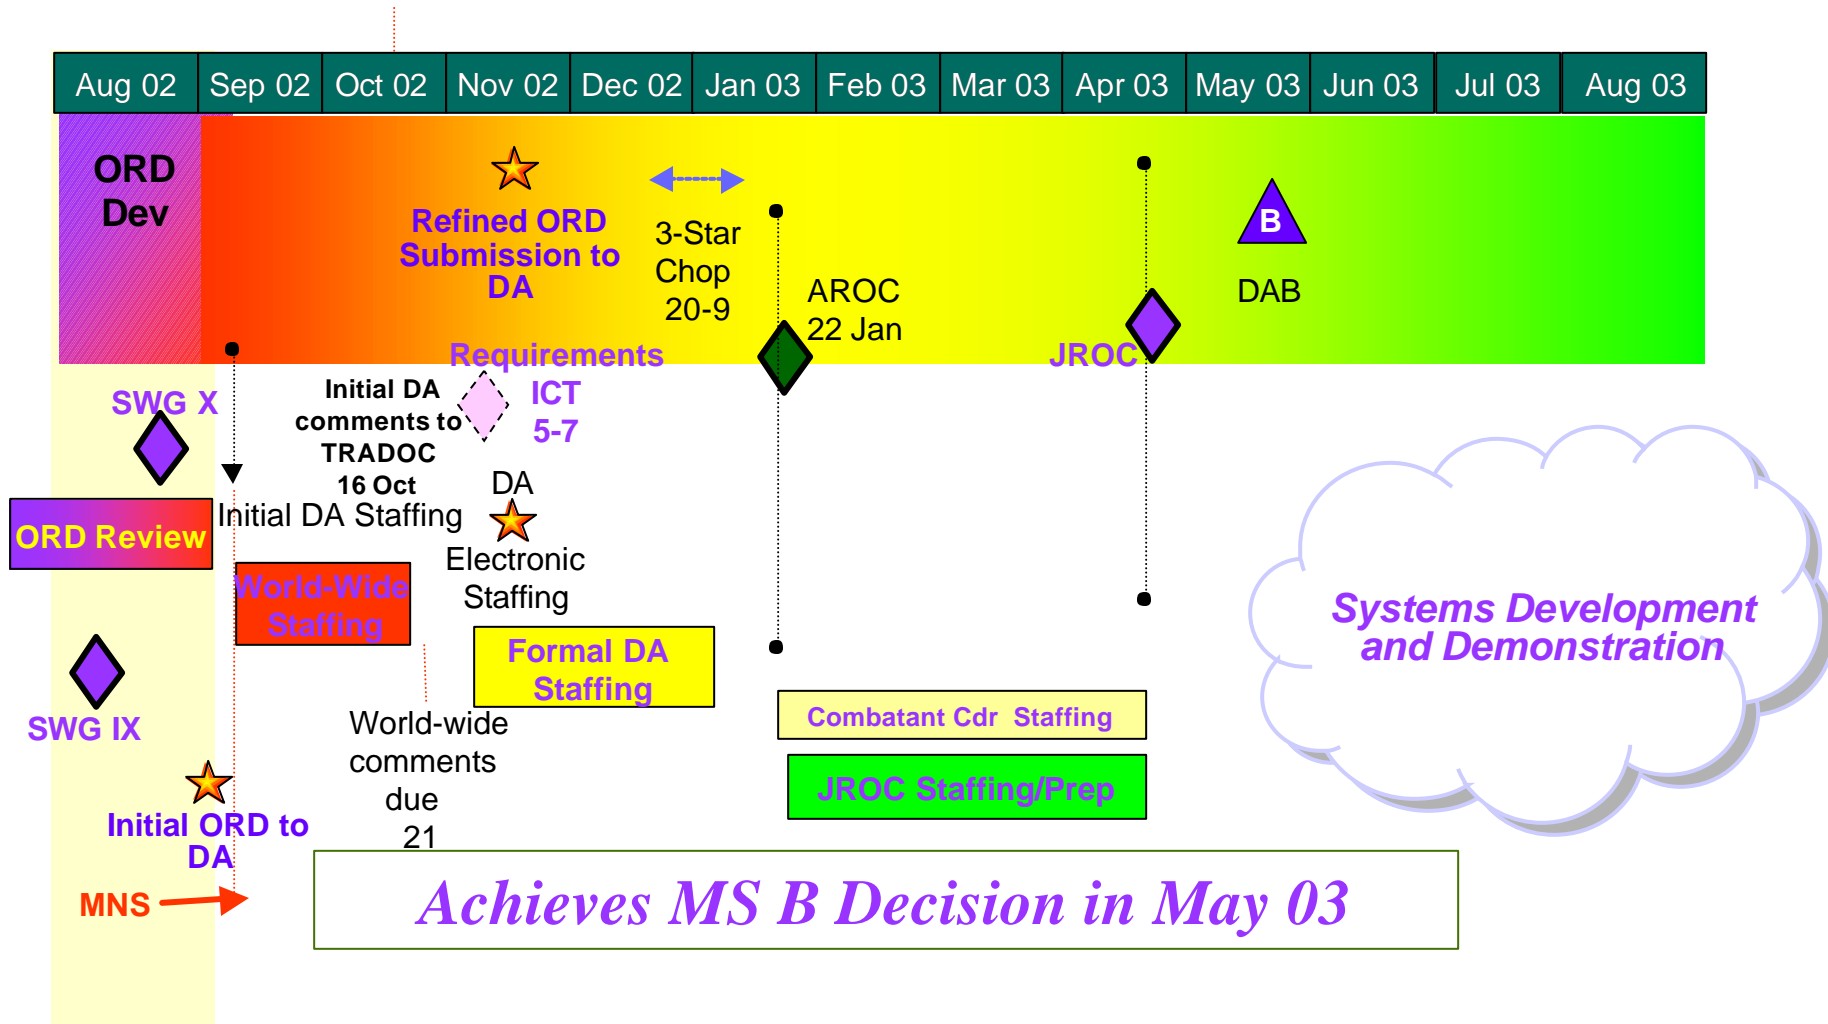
| Aug 02 | Sep 02 | Oct 02 | Nov 02 | Dec 02 | Jan 03 | Feb 03 | Mar 03 | Apr 03 | May 03 | Jun 03 | Jul 03 | Aug 03 |
|---|---|---|---|---|---|---|---|---|---|---|---|---|

ORD Dev

Refined ORD Submission to DA

3-Star Chop 20-9

AROC 22 Jan

B

DAB

JROC

Requirements ICT 5-7

SWG X

Initial DA comments to TRADOC 16 Oct

Initial DA Staffing

DA Electronic Staffing

ORD Review

World-Wide Staffing

Formal DA Staffing

SWG IX

World-wide comments due 21

Combatant Cdr Staffing

JROC Staffing/Prep

Systems Development and Demonstration

Initial ORD to DA

MNS

Achieves MS B Decision in May 03